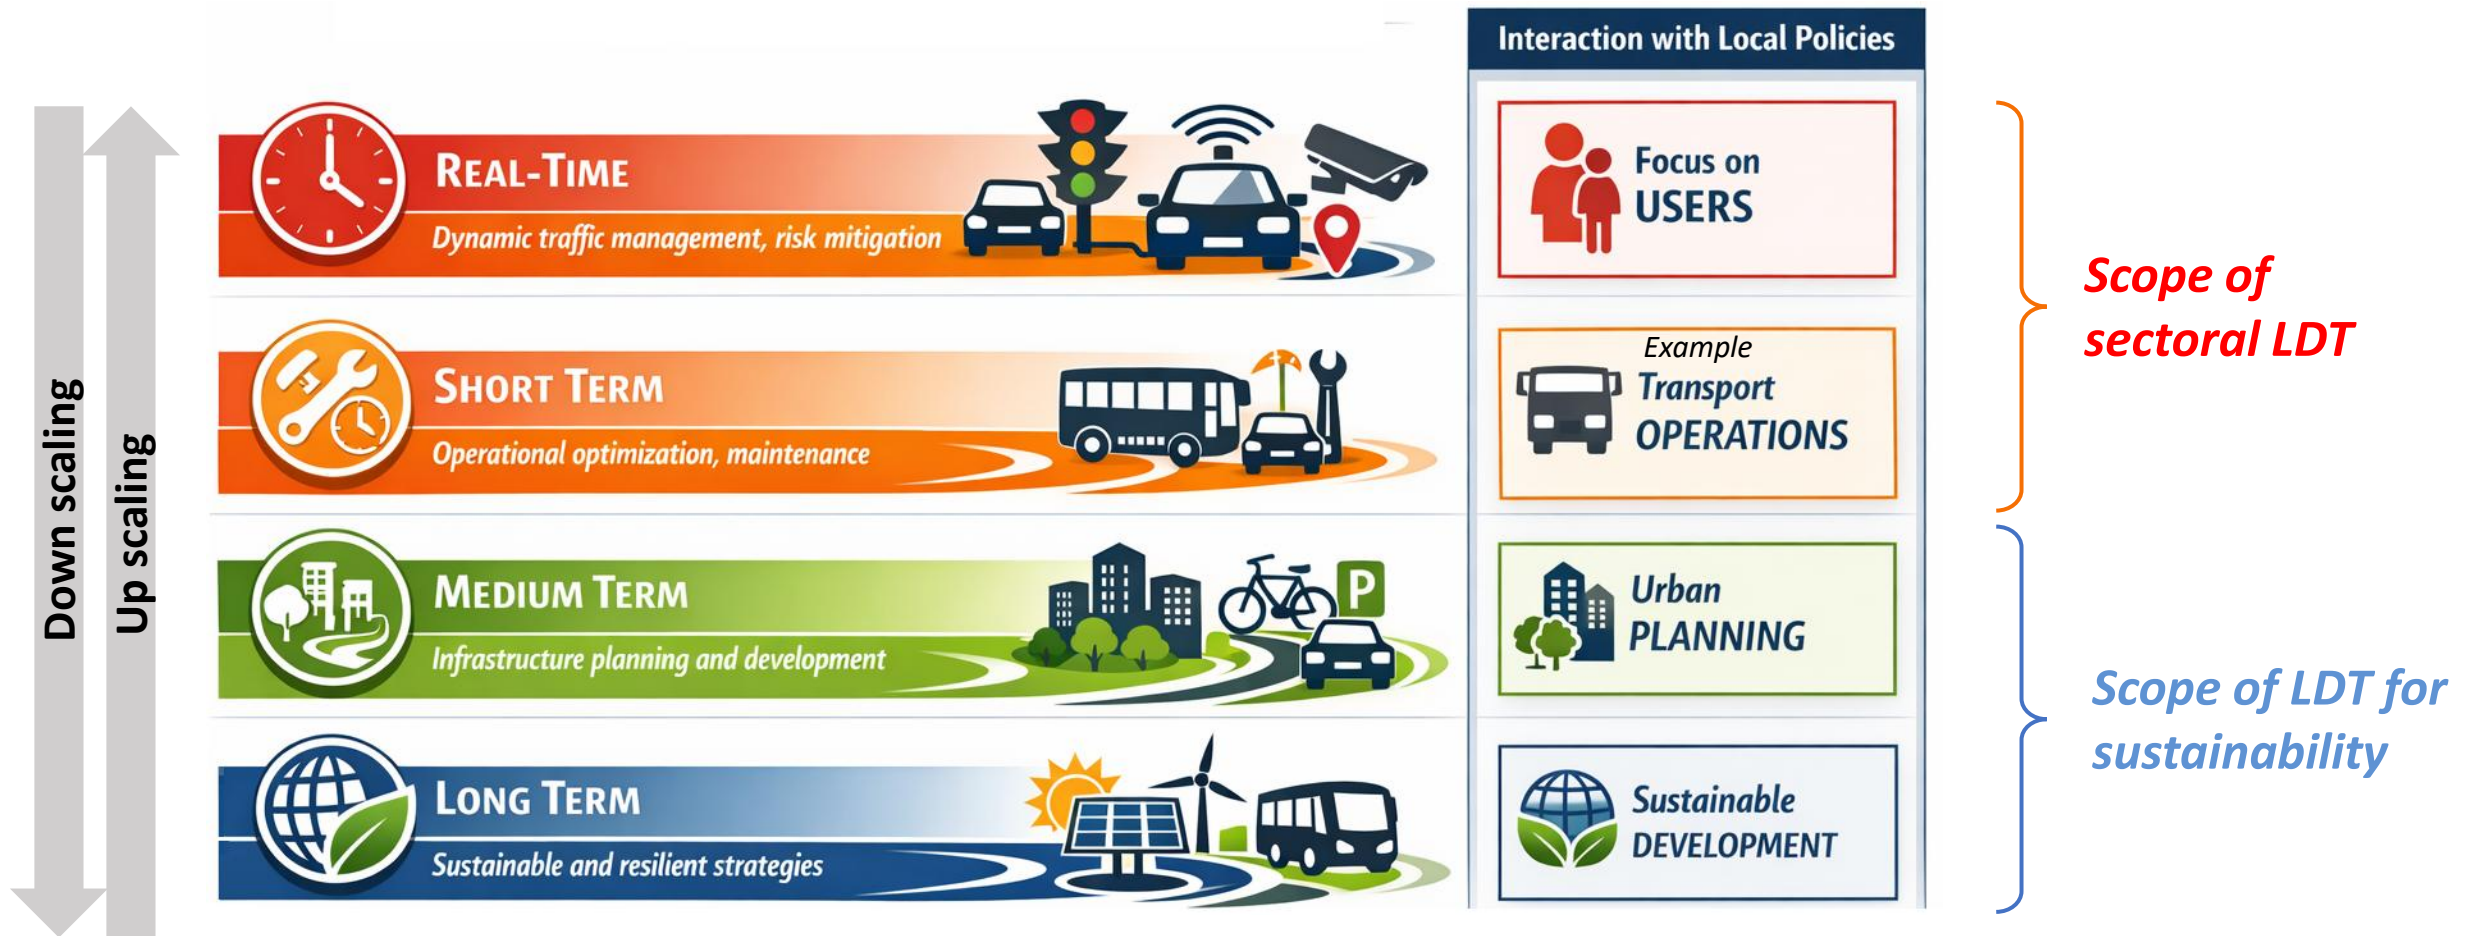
Down scaling

Up scaling

REAL-TIME
Dynamic traffic management, risk mitigation

SHORT TERM
Operational optimization, maintenance

MEDIUM TERM
Infrastructure planning and development

P

LONG TERM
Sustainable and resilient strategies

Interaction with Local Policies

Focus on USERS

Example
Transport OPERATIONS

Urban PLANNING

Sustainable DEVELOPMENT

Scope of sectoral LDT

Scope of LDT for sustainability